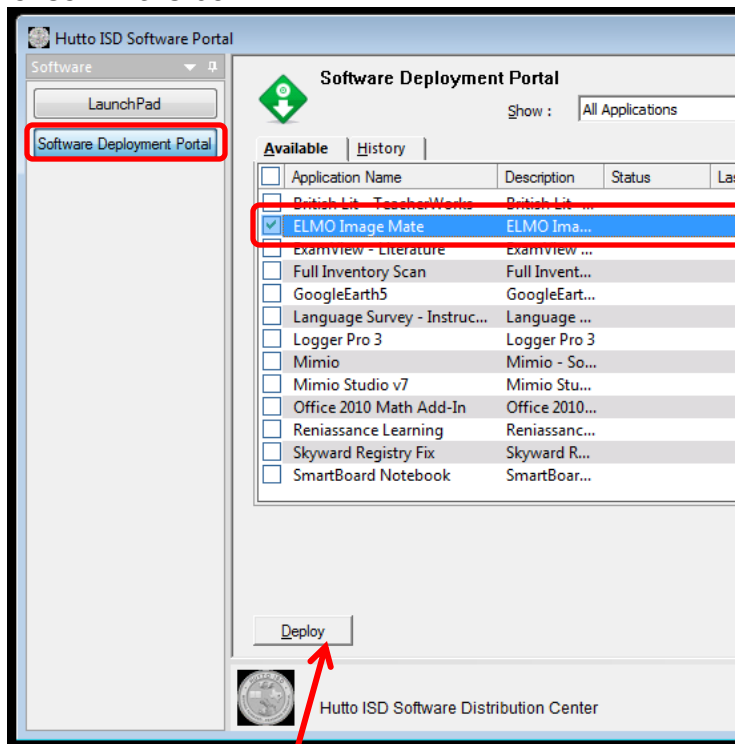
Hutto ISD Software Portal

Software

LaunchPad

Software Deployment Portal

Software Deployment Portal

Show : All Applications

Available | History

| Application Name | Description | Status | La |
|---|---|---|---|
| British Lit - TeacherWorks | British Lit - ... | | |
| ELMO Image Mate | ELMO Ima... | | |
| ExamView - Literature | ExamView ... | | |
| Full Inventory Scan | Full Invent... | | |
| GoogleEarth5 | GoogleEart... | | |
| Language Survey - Instruc... | Language ... | | |
| Logger Pro 3 | Logger Pro 3 | | |
| Mimio | Mimio - So... | | |
| Mimio Studio v7 | Mimio Stu... | | |
| Office 2010 Math Add-In | Office 2010... | | |
| Reniassance Learning | Reniassanc... | | |
| Skyward Registry Fix | Skyward R... | | |
| SmartBoard Notebook | SmartBoar... | | |

Deploy

Hutto ISD Software Distribution Center